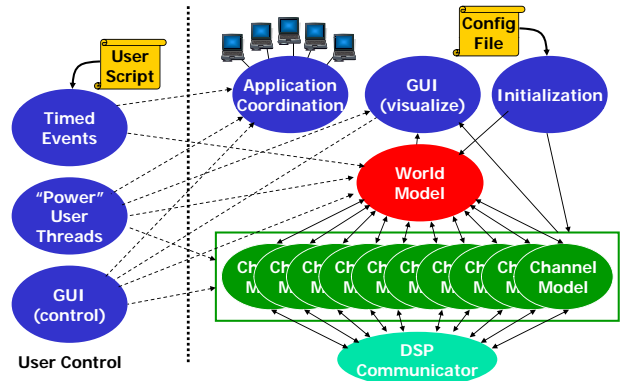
User Script

Timed Events

"Power" User Threads

GUI (control)

User Control

Application Coordination

GUI (visualize)

Config File

Initialization

World Model

Ch M

Ch M

Ch M

Ch M

Ch M

Ch M

Ch M

Ch M

Ch M

Channel Model

DSP Communicator